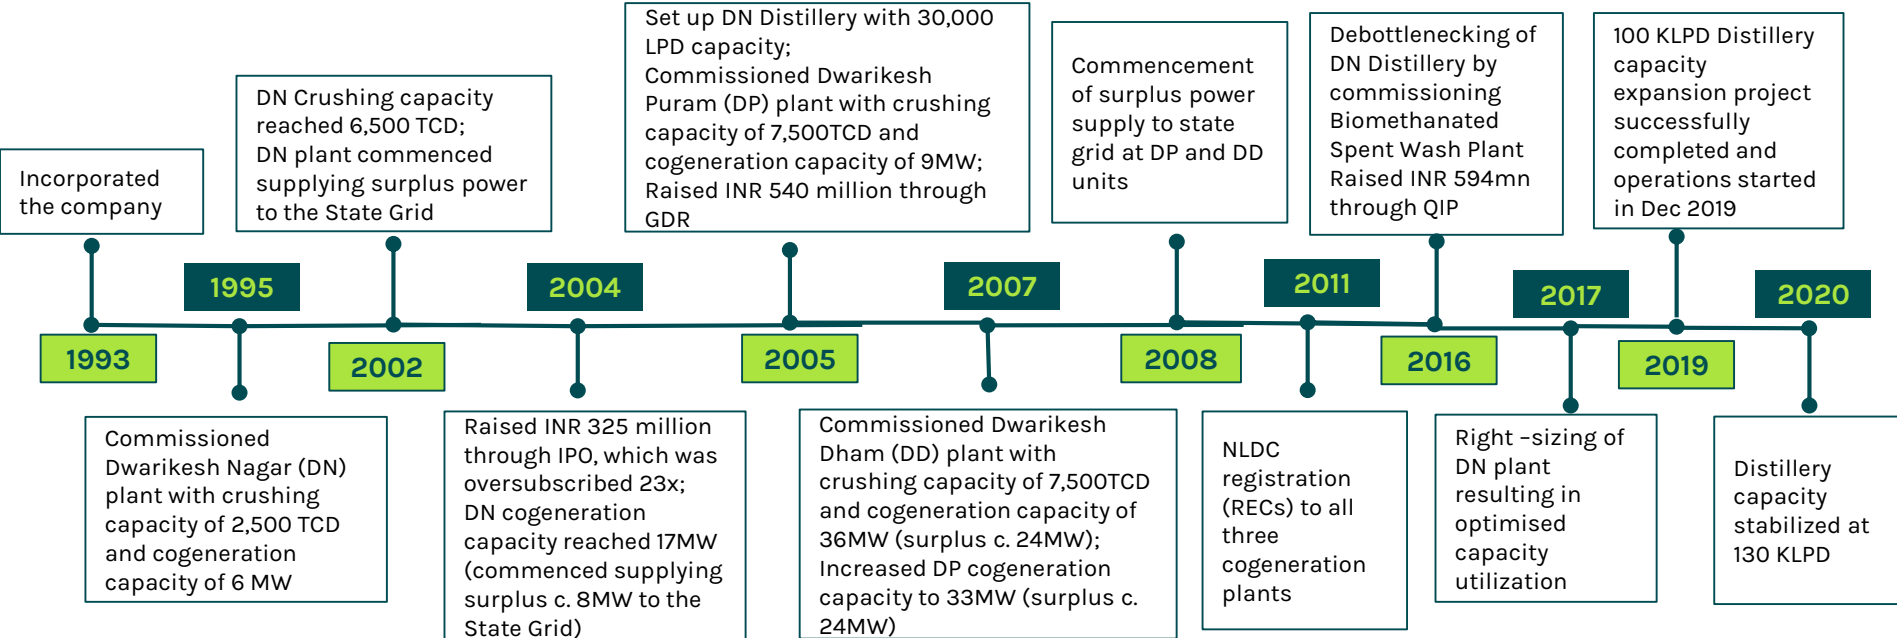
Incorporated the company

1993

1995

Commissioned Dwarikesh Nagar (DN) plant with crushing capacity of 2,500 TCD and cogeneration capacity of 6 MW

DN Crushing capacity reached 6,500 TCD;
DN plant commenced supplying surplus power to the State Grid

2002

2004

Raised INR 325 million through IPO, which was oversubscribed 23x;
DN cogeneration capacity reached 17MW (commenced supplying surplus c. 8MW to the State Grid)

Set up DN Distillery with 30,000 LPD capacity;
Commissioned Dwarikesh Puram (DP) plant with crushing capacity of 7,500TCD and cogeneration capacity of 9MW;
Raised INR 540 million through GDR

2005

2007

Commissioned Dwarikesh Dham (DD) plant with crushing capacity of 7,500TCD and cogeneration capacity of 36MW (surplus c. 24MW);
Increased DP cogeneration capacity to 33MW (surplus c. 24MW)

Commencement of surplus power supply to state grid at DP and DD units

2008

2011

NLDC registration (RECs) to all three cogeneration plants

Debottlenecking of DN Distillery by commissioning Biomethanated Spent Wash Plant
Raised INR 594mn through QIP

2016

2017

Right –sizing of DN plant resulting in optimised capacity utilization

100 KLPD Distillery capacity expansion project successfully completed and operations started in Dec 2019

2019

2020

Distillery capacity stabilized at 130 KLPD